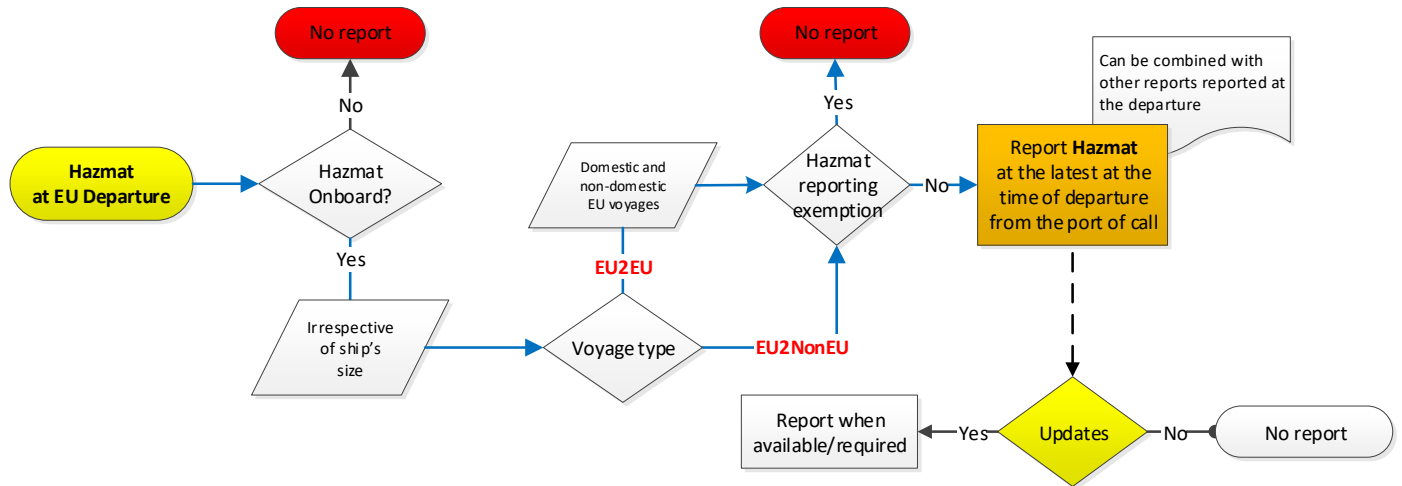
Hazmat at EU Departure

Hazmat Onboard?

No

No report

Yes

Irrespective of ship's size

Voyage type

EU2EU

Domestic and non-domestic EU voyages

EU2NonEU

Hazmat reporting exemption

Yes

No report

No

Report **Hazmat** at the latest at the time of departure from the port of call

Can be combined with other reports reported at the departure

Updates

Yes

Report when available/required

No

No report